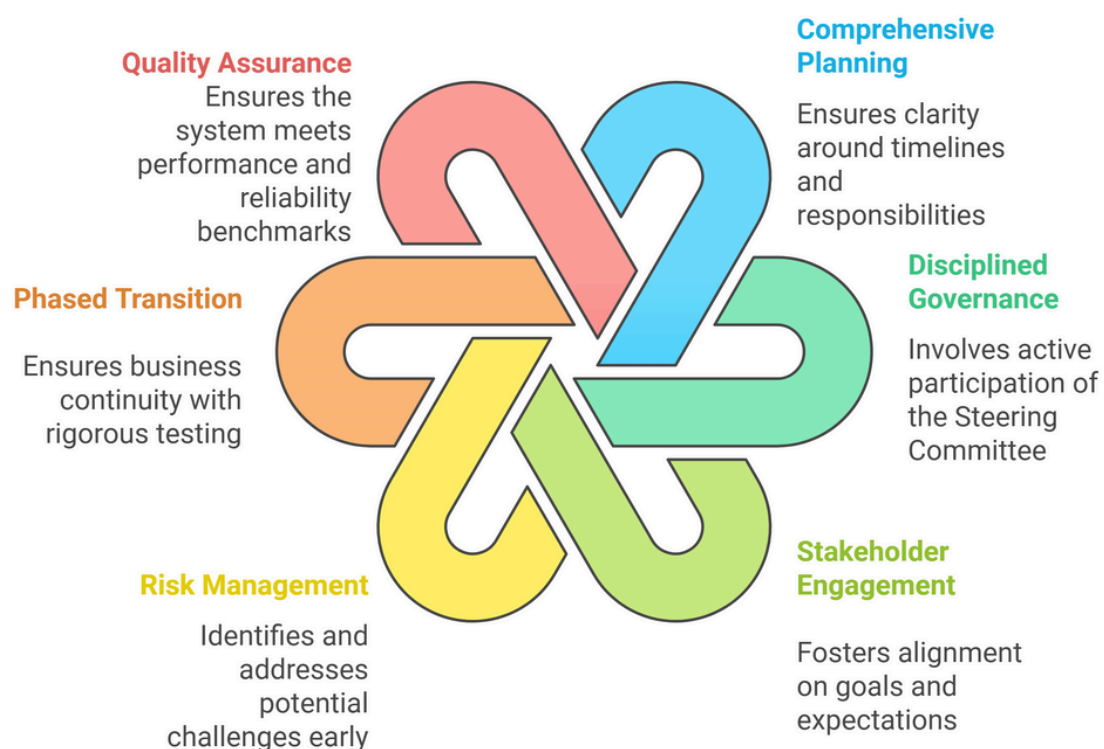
Quality Assurance
Ensures the system meets performance and reliability benchmarks

Comprehensive Planning
Ensures clarity around timelines and responsibilities

Phased Transition
Ensures business continuity with rigorous testing

Disciplined Governance
Involves active participation of the Steering Committee

Risk Management
Identifies and addresses potential challenges early

Stakeholder Engagement
Fosters alignment on goals and expectations